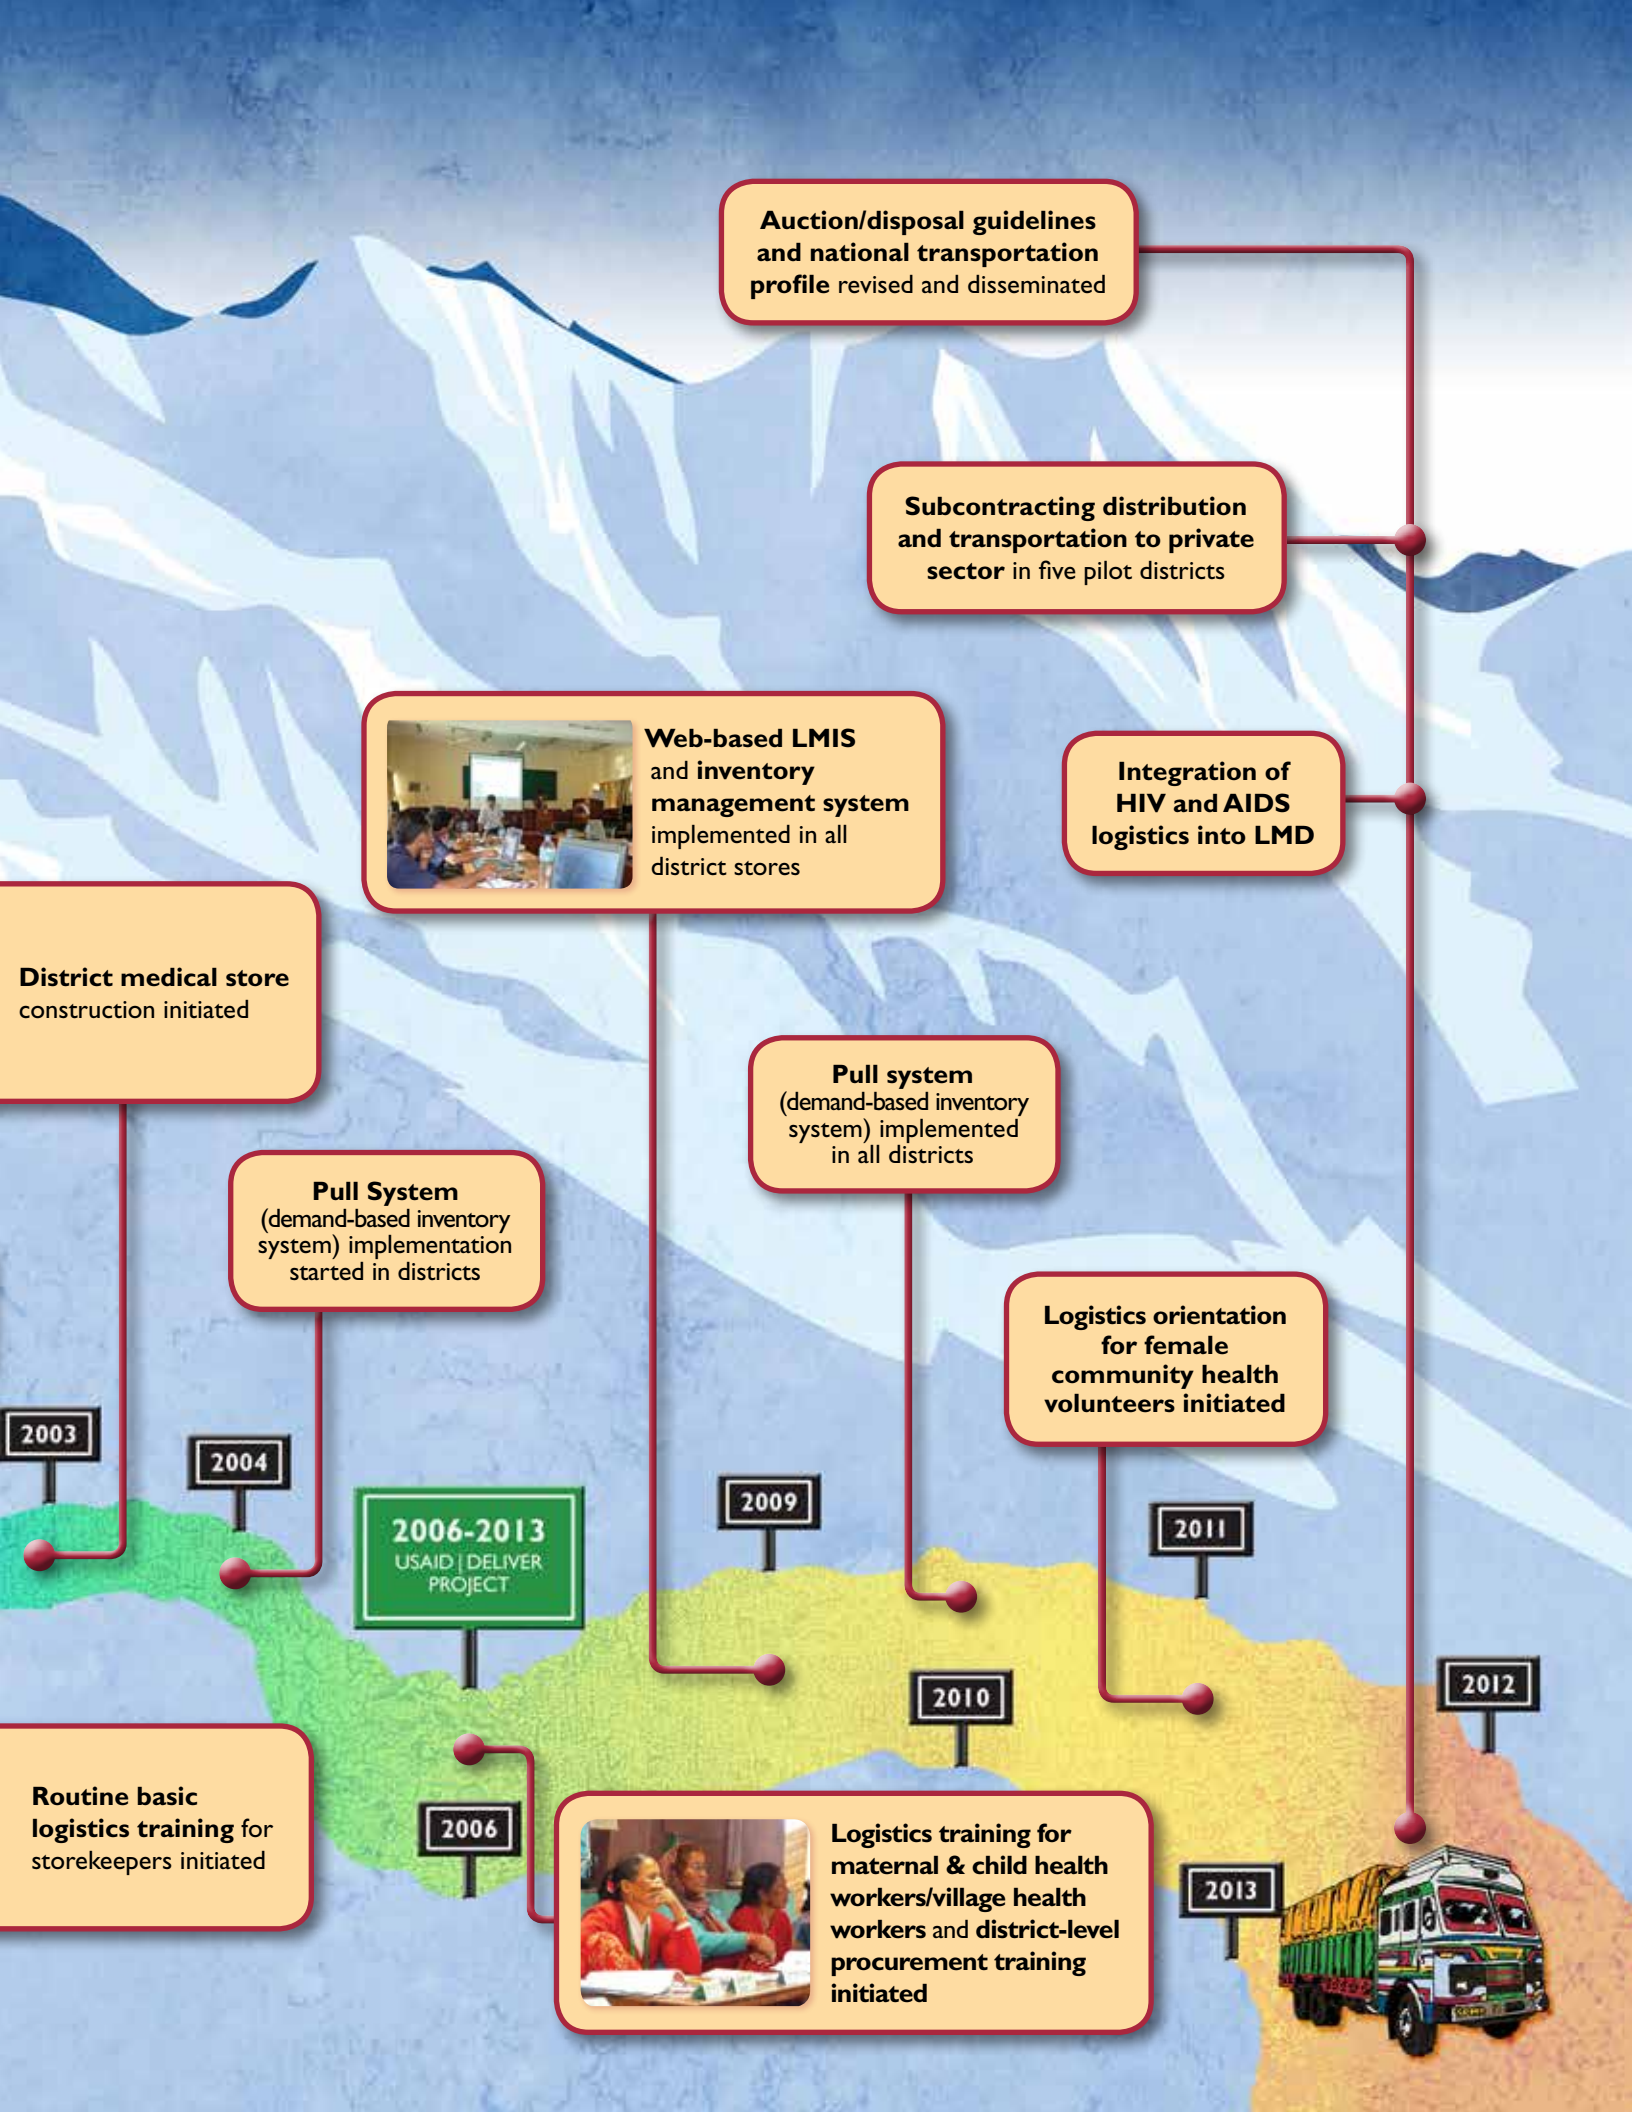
Auction/disposal guidelines and national transportation profile revised and disseminated

Subcontracting distribution and transportation to private sector in five pilot districts

Web-based LMIS and inventory management system implemented in all district stores

Integration of HIV and AIDS logistics into LMD

District medical store construction initiated

Pull system (demand-based inventory system) implemented in all districts

Pull System (demand-based inventory system) implementation started in districts

Logistics orientation for female community health volunteers initiated

2003

2004

2006-2013
USAID | DELIVER PROJECT

2009

2011

2010

2012

Routine basic logistics training for storekeepers initiated

2006

Logistics training for maternal & child health workers/village health workers and district-level procurement training initiated

2013